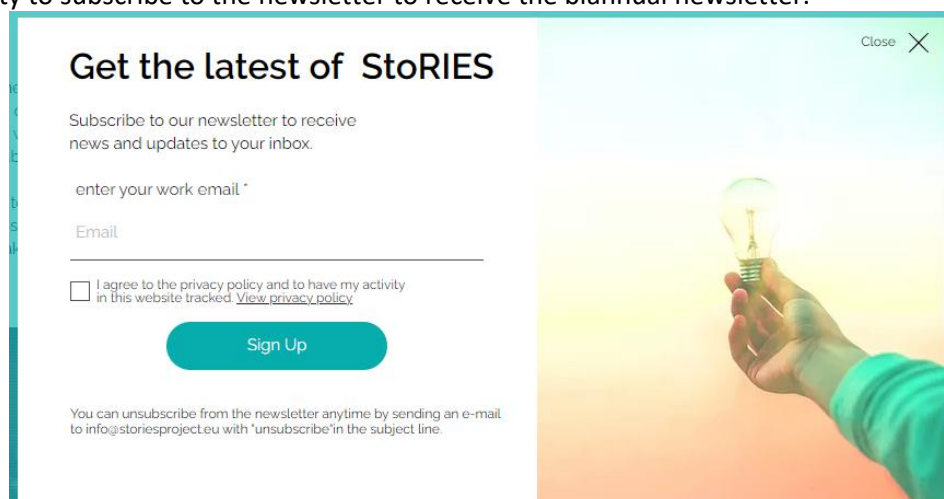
ty to subscribe to the newsletter to receive the biannual newsletter.

Close

Get the latest of StoRIES

Subscribe to our newsletter to receive news and updates to your inbox.

enter your work email *

Email

I agree to the privacy policy and to have my activity in this website tracked. View privacy policy

Sign Up

You can unsubscribe from the newsletter anytime by sending an e-mail to info@storiesproject.eu with "unsubscribe"in the subject line.